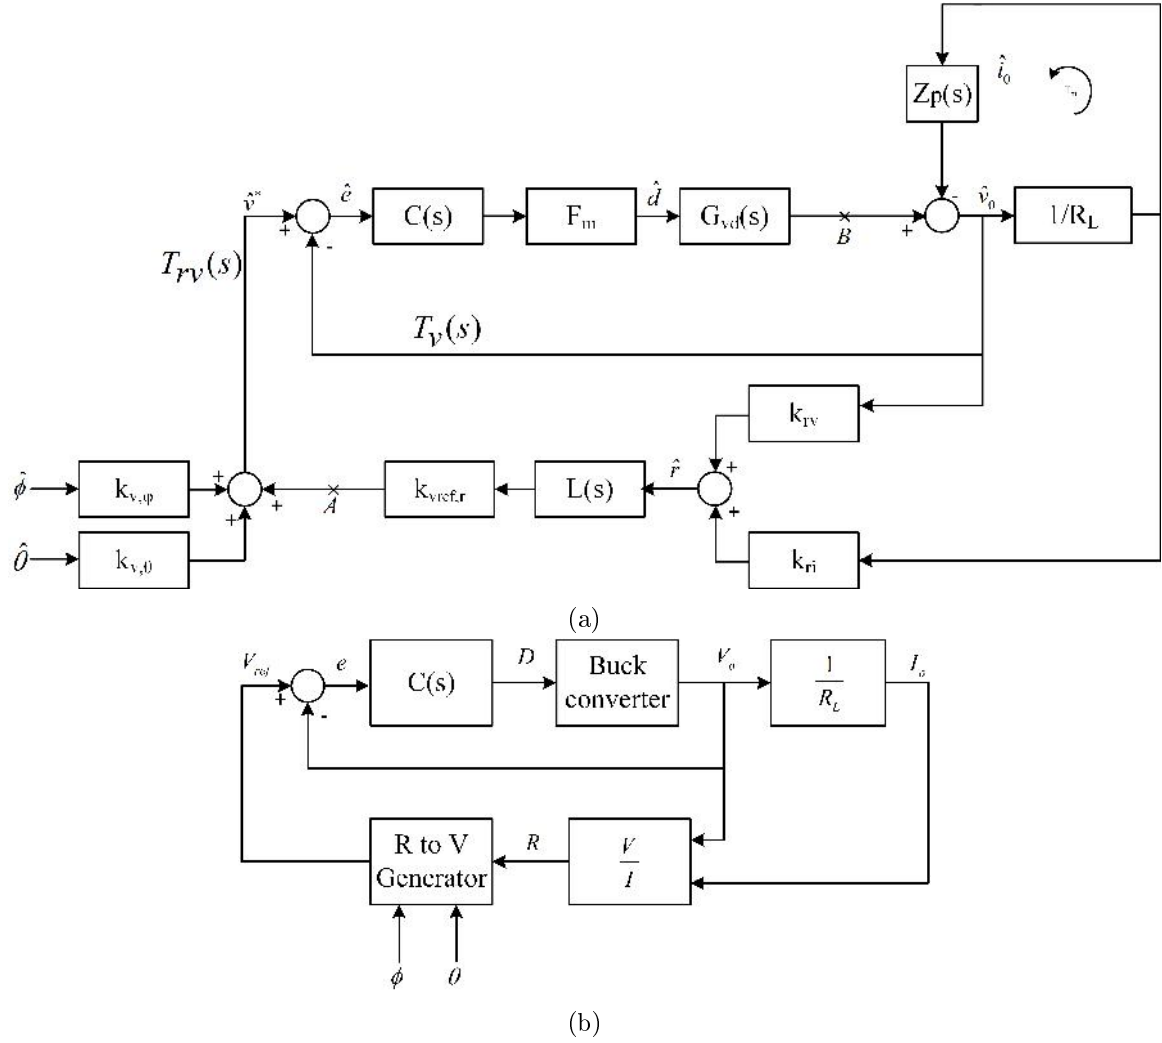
$Z_p(s)$ $\hat{i}_0$

$\hat{v}^*$ $\hat{e}$ C(s) $F_m$ $\hat{d}$ $G_{vd}(s)$ B + - $\hat{v}_0$ $1/R_L$

+ -

$T_{rv}(s)$

$T_v(s)$

$k_{rv}$

$\hat{\phi}$ $k_{v,\phi}$ + + A $k_{vref,r}$ L(s) $\hat{r}$ + +

$\hat{\theta}$ $k_{v,\theta}$ + $k_{ri}$

(a)

$V_{ref}$ e C(s) D Buck converter $V_o$ $\frac{1}{R_L}$ $I_o$

+ -

R to V Generator R $\frac{V}{I}$

$\phi$ $\theta$

(b)